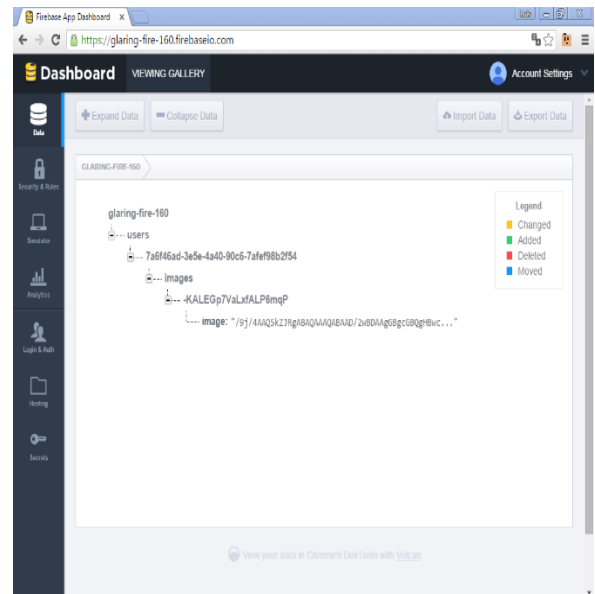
Firebase App Dashboard ×

https://glaring-fire-160.firebaseio.com

Dashboard VIEWING GALLERY

Account Settings

Data

Security & Rules

Simulator

Analytics

Login & Auth

Hosting

Secrets

Expand Data

Collapse Data

Import Data

Export Data

GLARING-FIRE-160

glaring-fire-160

users

7a6f46ad-3e5e-4a40-90c6-7afef98b2f54

images

-KALEGp7VaLxfALP6mqP

image: "/9j/4AAQSkZJRgABAQAAAQABAAD/2wBDAAgGBgcGBQgHBwc..."

Legend

Changed

Added

Deleted

Moved

View your data in Chrome's DevTools with Vulcan